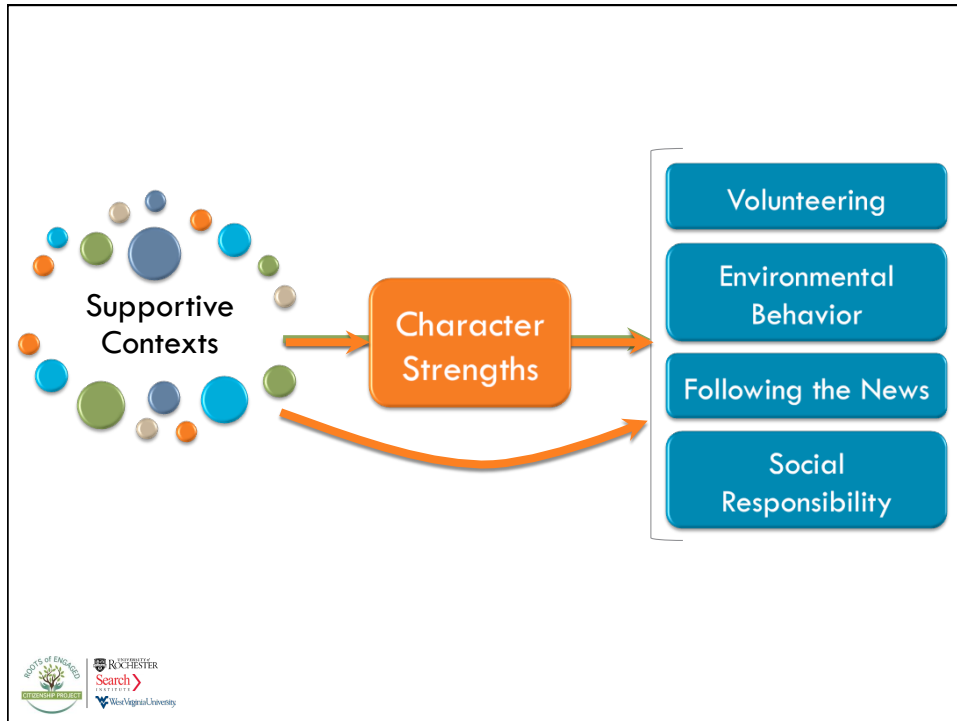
Supportive Contexts

Character Strengths

Volunteering

Environmental Behavior

Following the News

Social Responsibility

ROOTS of ENGAGED CITIZENSHIP PROJECT

UNIVERSITY of ROCHESTER

Search INSTITUTE

WestVirginiaUniversity